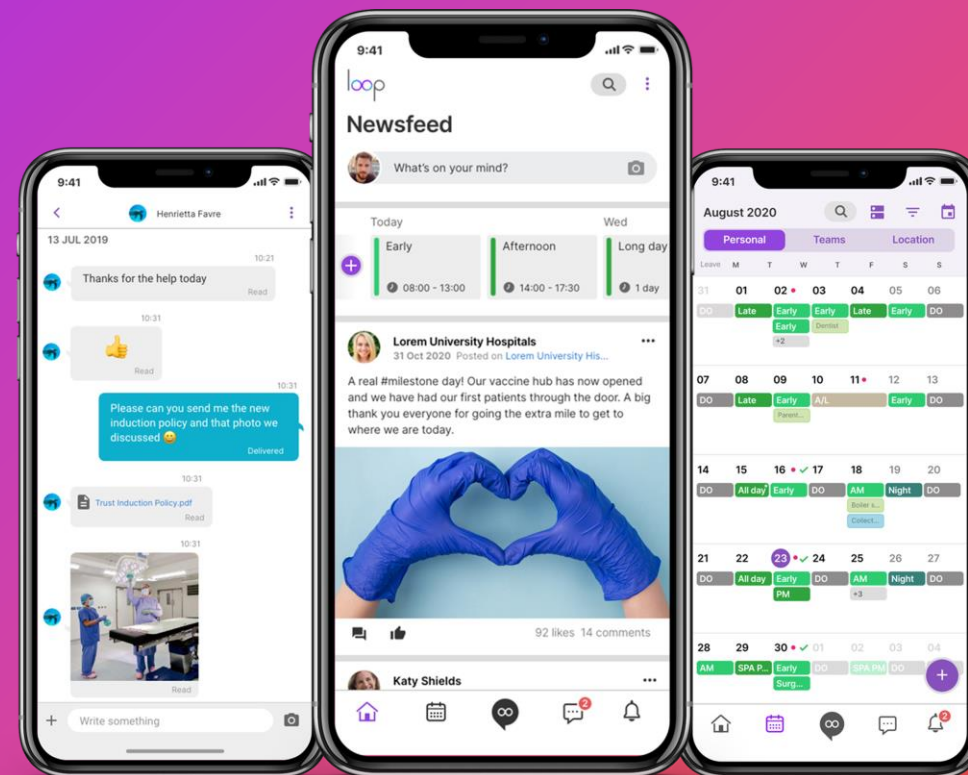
9:41

Henrietta Favre

13 JUL 2019

10:21

Thanks for the help today

Read

10:31

👍

Read

10:31

Please can you send me the new induction policy and that photo we discussed 😊

Delivered

10:31

Trust Induction Policy.pdf

Read

10:31

Read

Write something

9:41

loop

Newsfeed

What's on your mind?

Today

Wed

Early

08:00 - 13:00

Afternoon

14:00 - 17:30

Long day

1 day

Lorem University Hospitals

31 Oct 2020 Posted on Lorem University His...

A real #milestone day! Our vaccine hub has now opened and we have had our first patients through the door. A big thank you everyone for going the extra mile to get to where we are today.

92 likes 14 comments

Katy Shields

2

9:41

August 2020

Personal

Teams

Location

Leave M T W T F S S

| 31 | 01 | 02 | 03 | 04 | 05 | 06 |
|---|---|---|---|---|---|---|
| DO | Late | Early Early +2 | Early Dentist | Late | Early | DO |
| 07 | 08 | 09 | 10 | 11 | 12 | 13 |
| DO | Late | Early Parent... | A/L | | Early | DO |
| 14 | 15 | 16 | 17 | 18 | 19 | 20 |
| DO | All day | Early | DO | AM Boiler s... Collect... | Night | DO |
| 21 | 22 | 23 | 24 | 25 | 26 | 27 |
| DO | All day | Early PM | DO | AM +3 | Night | DO |
| 28 | 29 | 30 | 01 | 02 | 03 | 04 |
| AM | SPA P... | Early Surg... | DO | SPA PM | DO | |

2